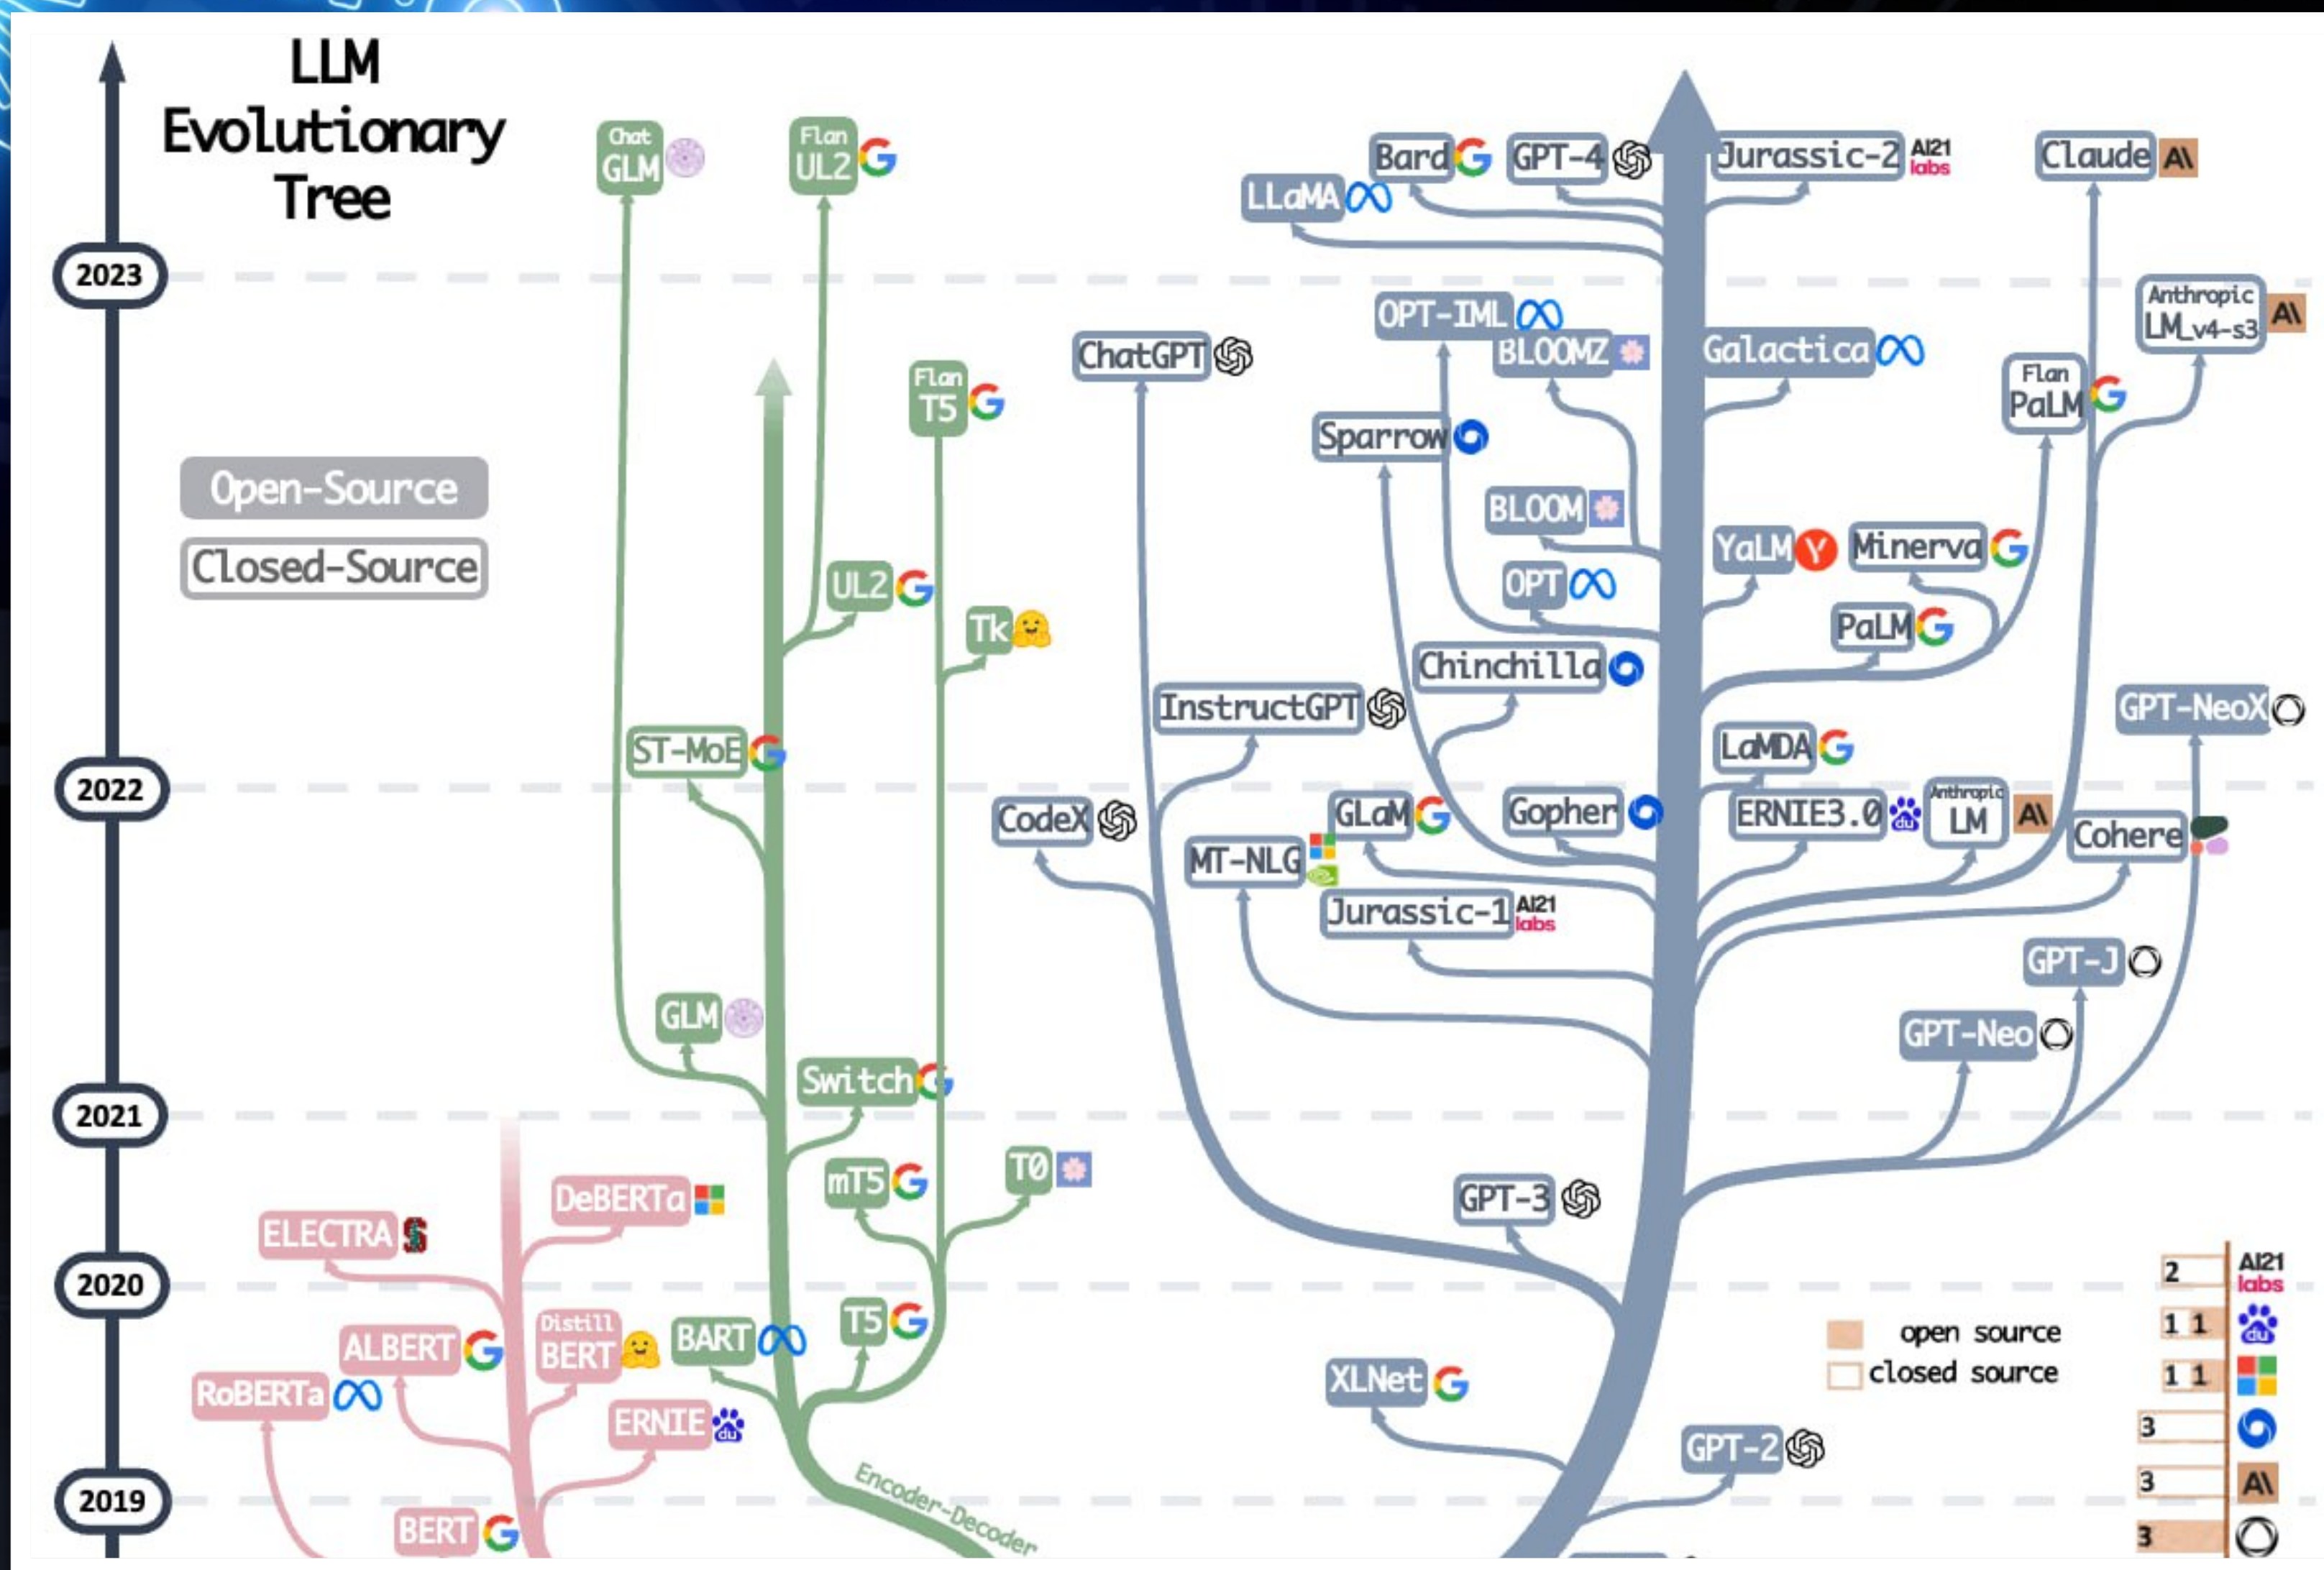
LLM Evolutionary Tree

2023

2022

2021

2020

2019

Open-Source
Closed-Source

Chat GLM
Flan UL2
Flan T5
UL2
Tk
ST-MoE
GLM
Switch
mT5
T0
T5
BART
Encoder-Decoder

ELECTRA
DeBERTa
ALBERT
Distill BERT
RoBERTa
ERNIE
BERT

Bard
GPT-4
Jurassic-2
AI21 labs
Claude
LLaMA
OPT-IML
BLOOMZ
Galactica
Anthropic LM_v4-s3
ChatGPT
Flan PaLM
Sparrow
BLOOM
YaLM
Minerva
OPT
PaLM
Chinchilla
InstructGPT
GPT-NeoX
LaMDA
CodeX
GLaM
Gopher
ERNIE3.0
Anthropic LM
Cohere
MT-NLG
Jurassic-1
AI21 labs
GPT-J
GPT-Neo
GPT-3
XLNet
GPT-2

open source
closed source

2
AI21 labs
1 1
1 1
3
3
3